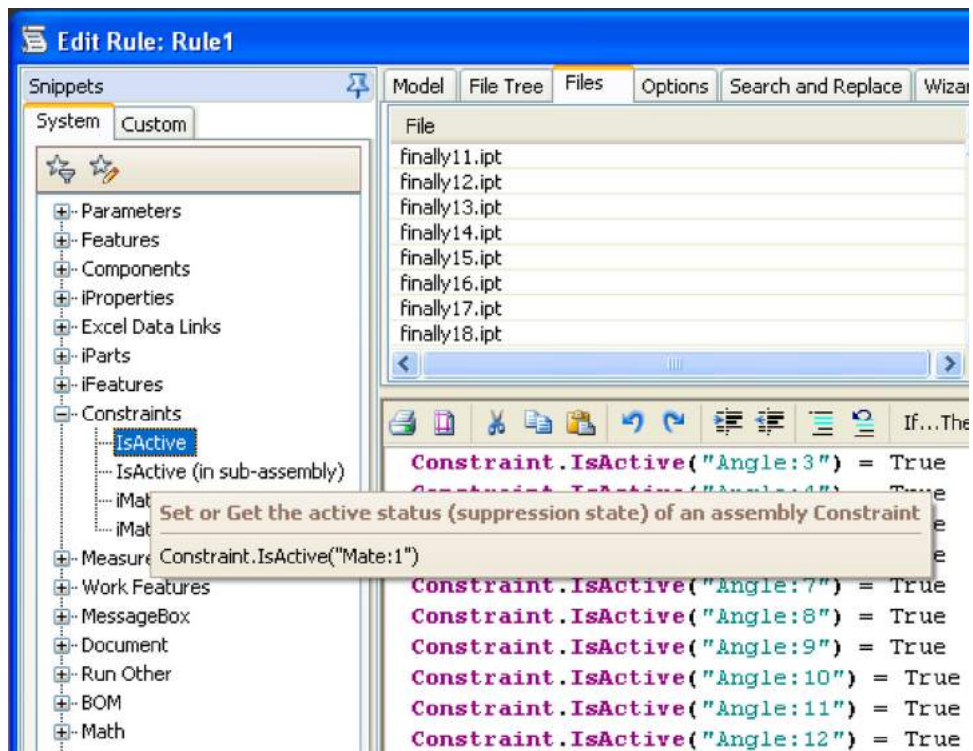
Edit Rule: Rule1

Snippets

System | Custom

Parameters
Features
Components
iProperties
Excel Data Links
iParts
iFeatures
Constraints
IsActive
IsActive (in sub-assembly)
iMat
iMat
Measure
Work Features
MessageBox
Document
Run Other
BOM
Math

Model | File Tree | Files | Options | Search and Replace | Wizar

| File |
|---|
| finally11.ipt |
| finally12.ipt |
| finally13.ipt |
| finally14.ipt |
| finally15.ipt |
| finally16.ipt |
| finally17.ipt |
| finally18.ipt |

If...The

Constraint.IsActive("Angle:3") = True
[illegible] = True
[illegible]e
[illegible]e
Constraint.IsActive("Angle:7") = True
Constraint.IsActive("Angle:8") = True
Constraint.IsActive("Angle:9") = True
Constraint.IsActive("Angle:10") = True
Constraint.IsActive("Angle:11") = True
Constraint.IsActive("Angle:12") = True

Set or Get the active status (suppression state) of an assembly Constraint
Constraint.IsActive("Mate:1")